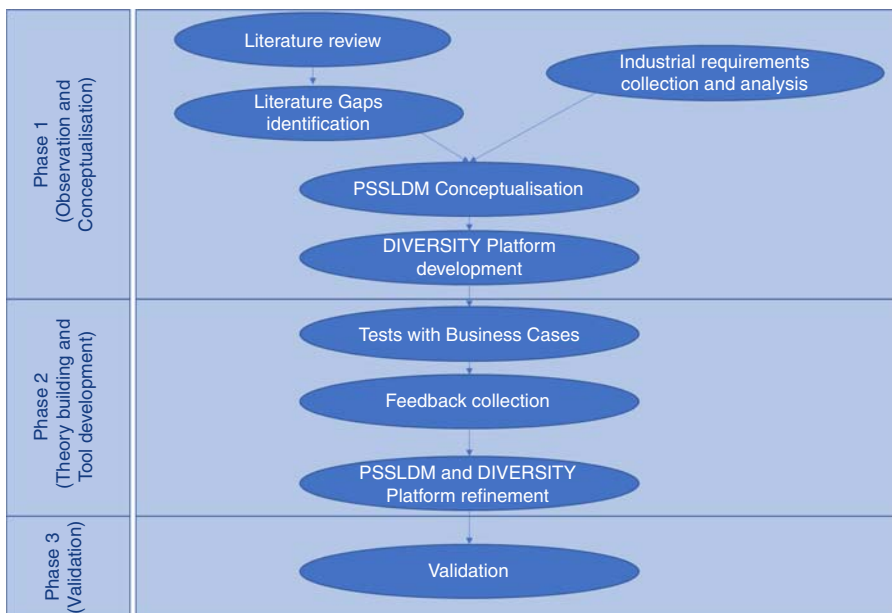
Phase 1 (Observation and Conceptualisation)

Literature review

Industrial requirements collection and analysis

Literature Gaps identification

PSSLDM Conceptualisation

DIVERSITY Platform development

Phase 2 (Theory building and Tool development)

Tests with Business Cases

Feedback collection

PSSLDM and DIVERSITY Platform refinement

Phase 3 (Validation)

Validation